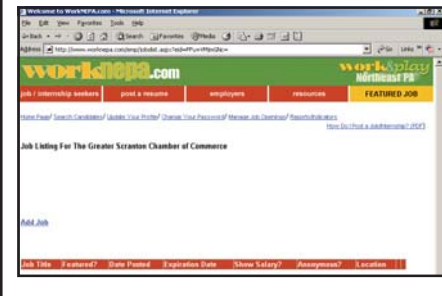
Welcome to WorkNEPA.com - Microsoft Internet Explorer

File Edit View Favorites Tools Help

Back Search Favorites Media

Address http://www.worknepa.com/emp/jobslist.aspx?ecid=PPyrnPNnrQ%= Go Links

worknepa.com

work&play Northeast PA

job / internship seekers | post a resume | employers | resources | FEATURED JOB

Home Page/ Search Candidates/ Update Your Profile/ Change Your Password/ Manage Job Openings/ Reports/Indicators

How Do I Post a Job/Internship? (PDF)

Job Listing For The Greater Scranton Chamber of Commerce

Add Job

| Job Title | Featured? | Date Posted | Expiration Date | Show Salary? | Anonymous? | Location |
|---|---|---|---|---|---|---|